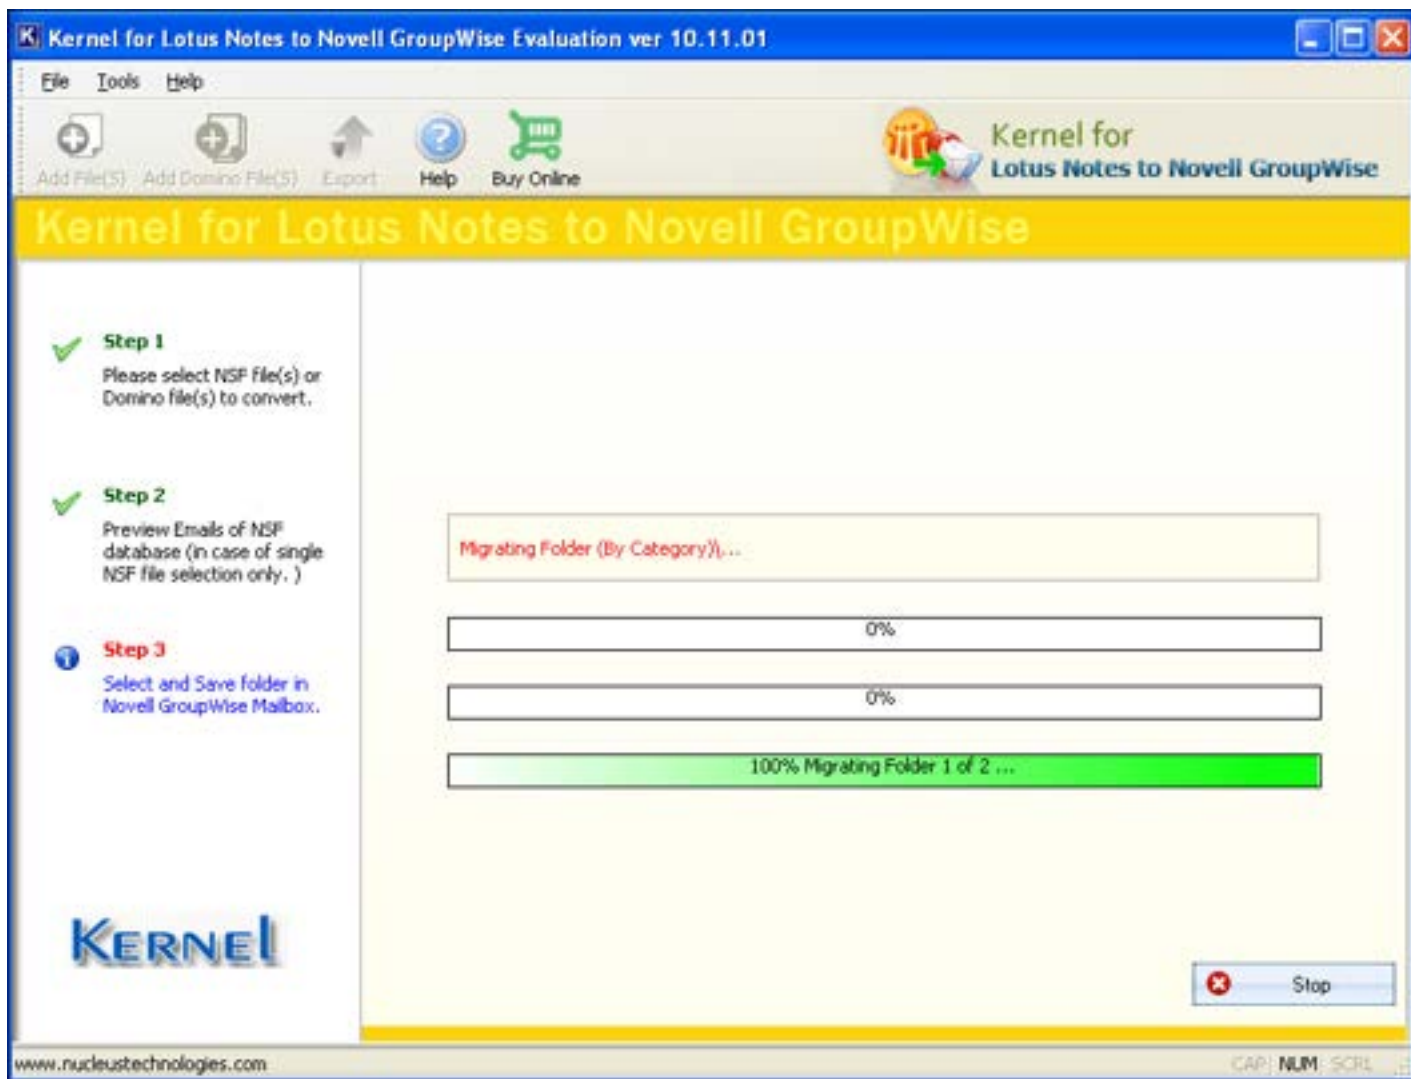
Kernel for Lotus Notes to Novell GroupWise Evaluation ver 10.11.01

File Tools Help

Add File(S) Add Domino File(S) Export Help Buy Online

Kernel for
Lotus Notes to Novell GroupWise

Kernel for Lotus Notes to Novell GroupWise

Step 1
Please select NSF file(s) or Domino file(s) to convert.

Step 2
Preview Emails of NSF database (in case of single NSF file selection only. )

Step 3
Select and Save folder in Novell GroupWise Mailbox.

Migrating Folder (By Category)\...

0%

0%

100% Migrating Folder 1 of 2 ...

KERNEL

Stop

www.nucleustechnologies.com

CAP NUM SCRL